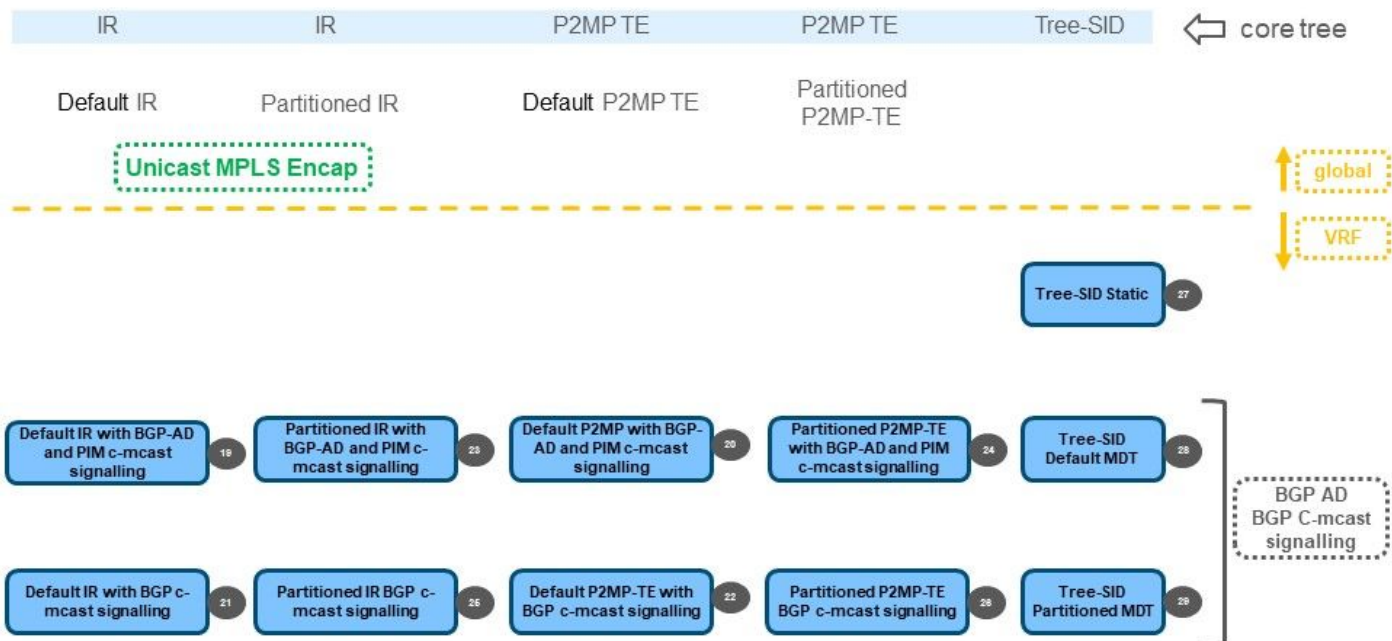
IR IR P2MP TE P2MP TE Tree-SID core tree

Default IR Partitioned IR Default P2MP TE Partitioned P2MP-TE

Unicast MPLS Encap

global

VRF

Tree-SID Static 27

Default IR with BGP-AD and PIM c-mcast signalling 19

Partitioned IR with BGP-AD and PIM c-mcast signalling 23

Default P2MP with BGP-AD and PIM c-mcast signalling 20

Partitioned P2MP-TE with BGP-AD and PIM c-mcast signalling 24

Tree-SID Default MDT 28

BGP AD BGP C-mcast signalling

Default IR with BGP c-mcast signalling 21

Partitioned IR BGP c-mcast signalling 25

Default P2MP-TE with BGP c-mcast signalling 22

Partitioned P2MP-TE BGP c-mcast signalling 26

Tree-SID Partitioned MDT 29